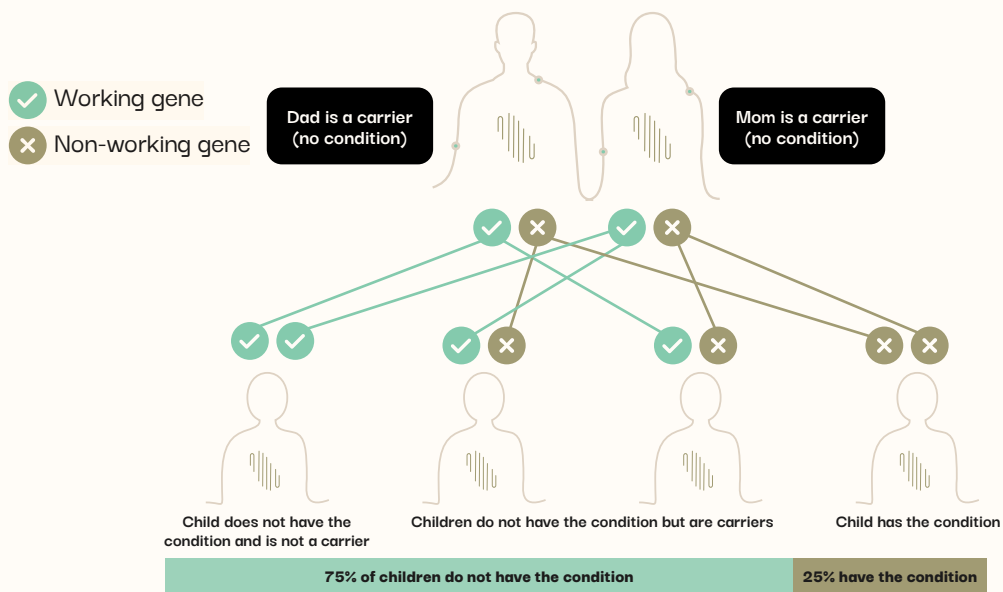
Working gene
Non-working gene

Dad is a carrier (no condition)

Mom is a carrier (no condition)

Child does not have the condition and is not a carrier

Children do not have the condition but are carriers

Child has the condition

75% of children do not have the condition

25% have the condition